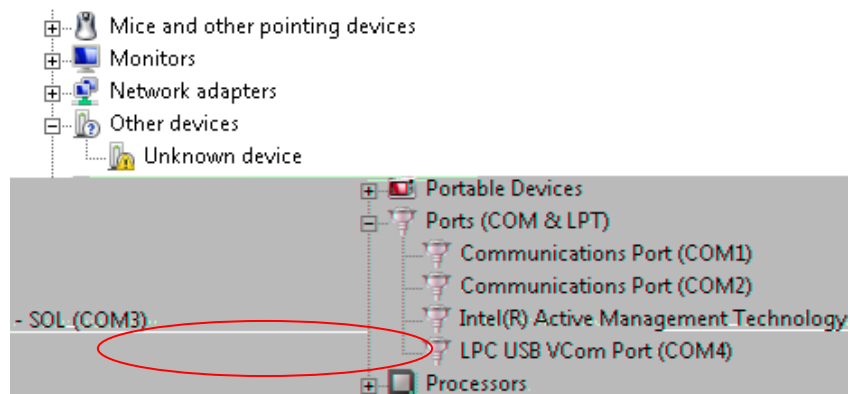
Mice and other pointing devices
Monitors
Network adapters
Other devices
Unknown device
Portable Devices
Ports (COM & LPT)
Communications Port (COM1)
Communications Port (COM2)
Intel(R) Active Management Technology - SOL (COM3)
LPC USB VCom Port (COM4)
Processors